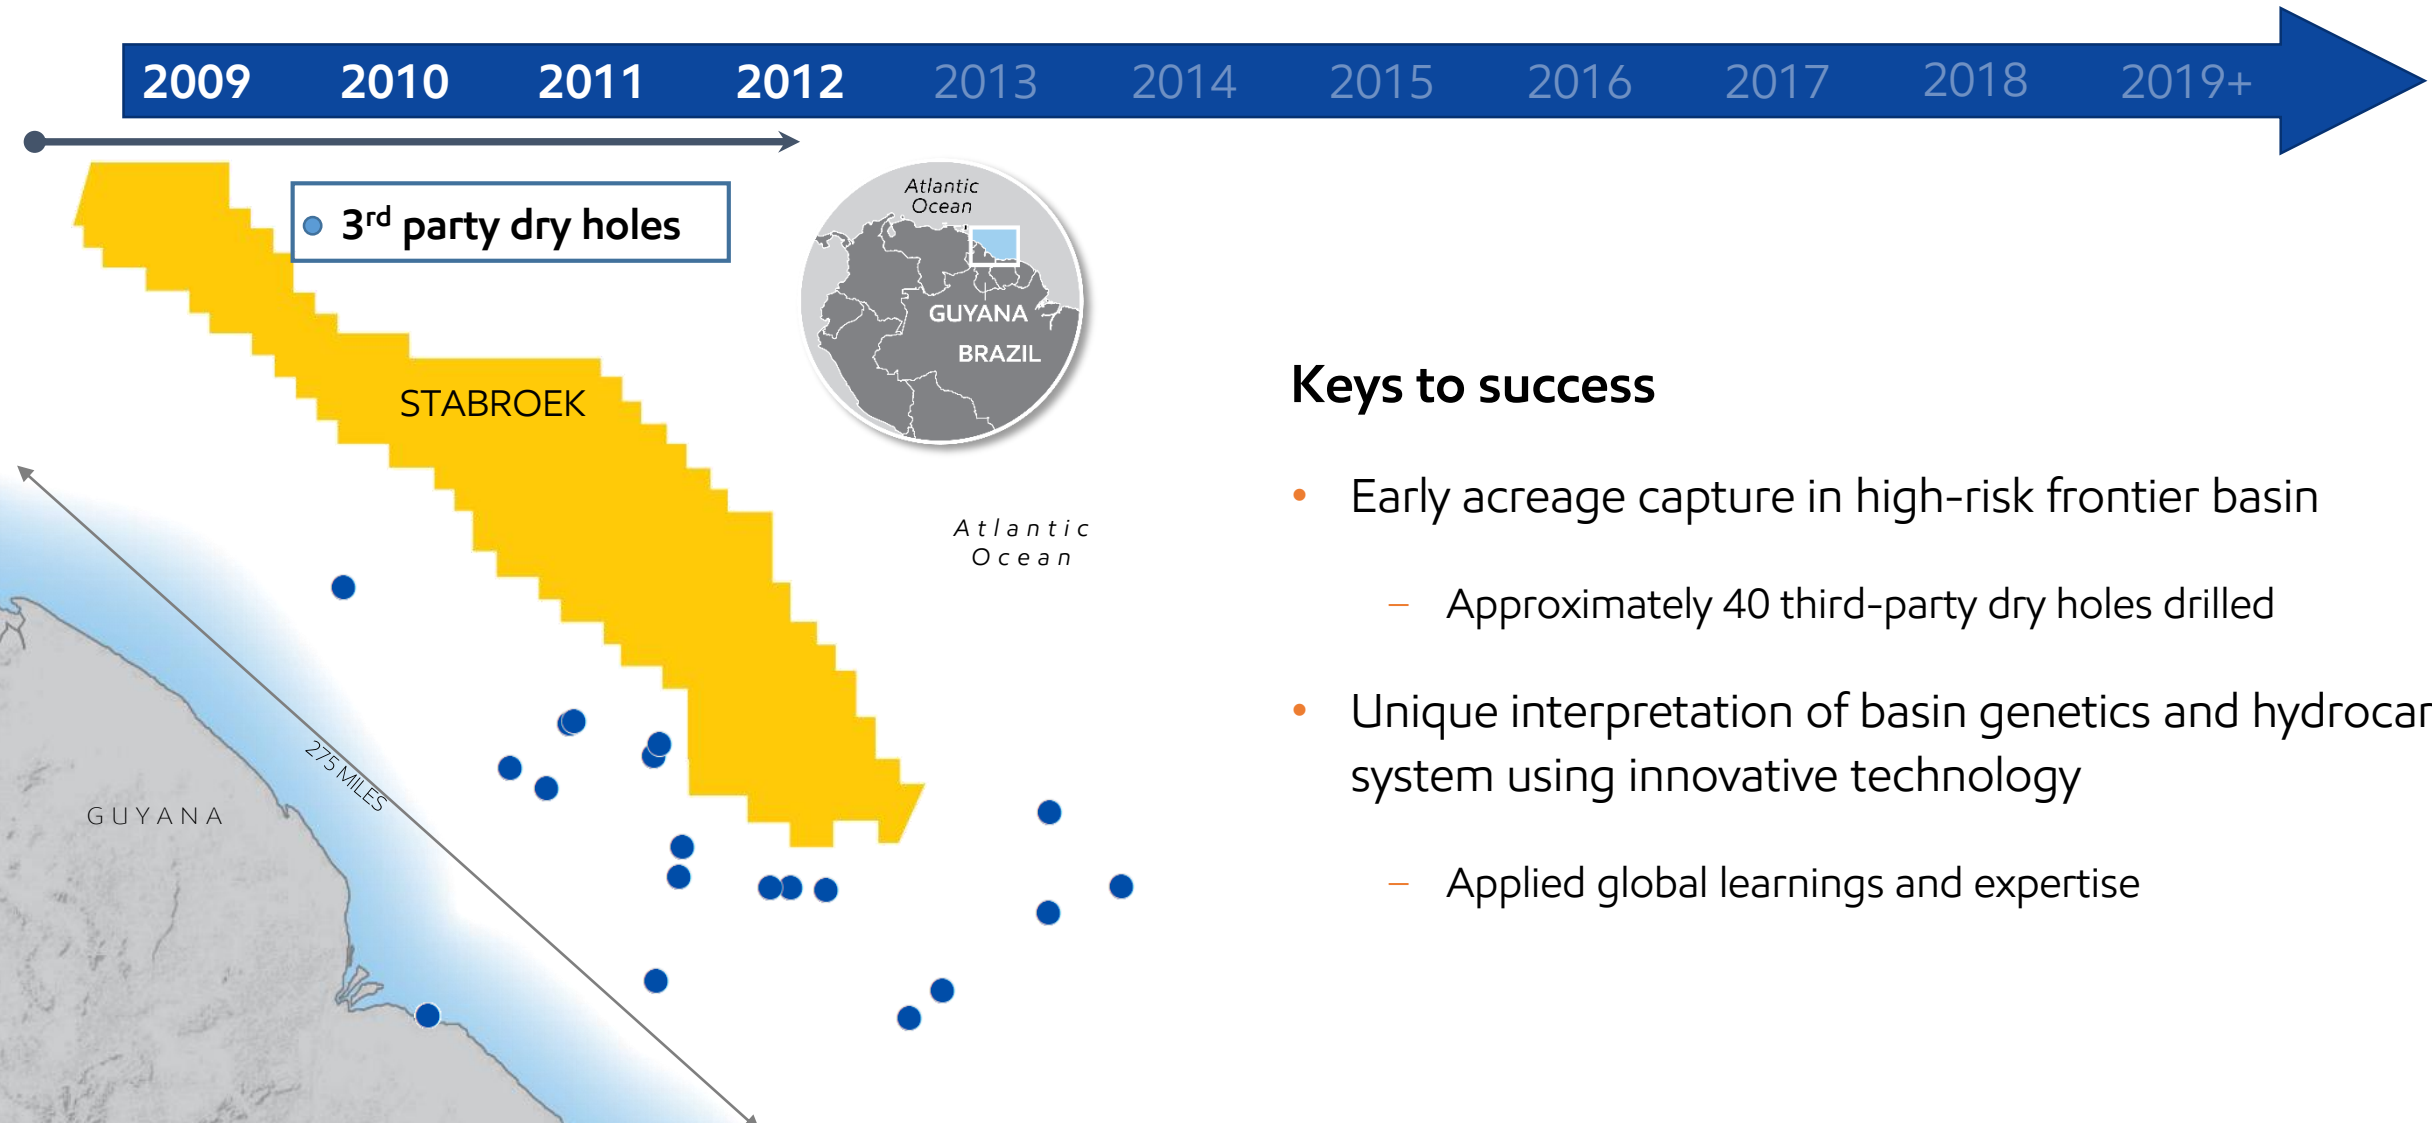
2009 2010 2011 2012 2013 2014 2015 2016 2017 2018 2019+

3$^{rd}$ party dry holes

STABROEK

Atlantic Ocean

GUYANA

BRAZIL

Atlantic Ocean

275 MILES

GUYANA

Keys to success

• Early acreage capture in high-risk frontier basin

– Approximately 40 third-party dry holes drilled

• Unique interpretation of basin genetics and hydrocar system using innovative technology

– Applied global learnings and expertise